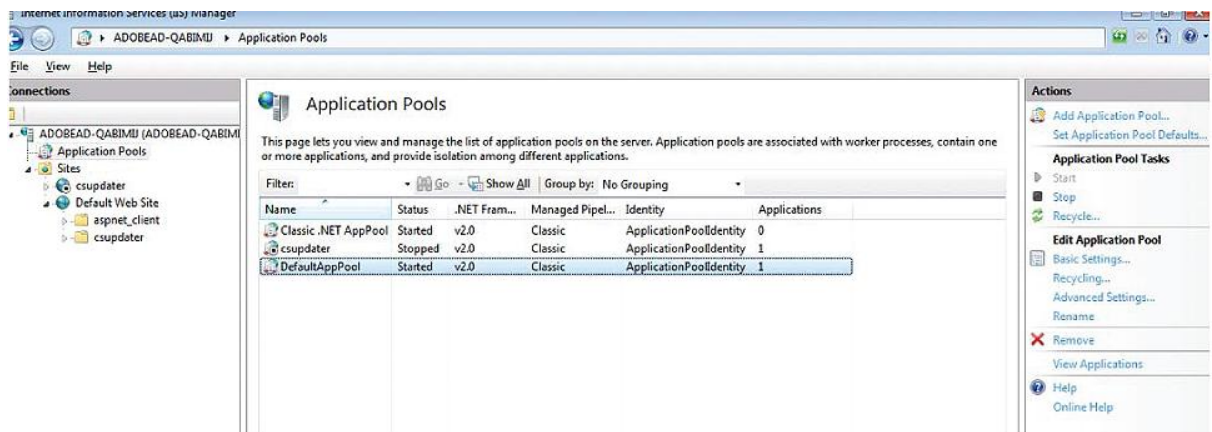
Internet Information Services (IIS) Manager

ADOBEAD-QABIMIJ ▸ Application Pools

File View Help

Connections

ADOBEAD-QABIMIJ (ADOBEAD-QABIMI
Application Pools
Sites
csupdater
Default Web Site
aspnet_client
csupdater

Application Pools

This page lets you view and manage the list of application pools on the server. Application pools are associated with worker processes, contain one or more applications, and provide isolation among different applications.

Filter: Go Show All Group by: No Grouping

| Name | Status | .NET Fram... | Managed Pipel... | Identity | Applications |
|---|---|---|---|---|---|
| Classic .NET AppPool | Started | v2.0 | Classic | ApplicationPoolIdentity | 0 |
| csupdater | Stopped | v2.0 | Classic | ApplicationPoolIdentity | 1 |
| DefaultAppPool | Started | v2.0 | Classic | ApplicationPoolIdentity | 1 |

Actions

Add Application Pool...
Set Application Pool Defaults...

Application Pool Tasks
Start
Stop
Recycle...

Edit Application Pool
Basic Settings...
Recycling...
Advanced Settings...
Rename

Remove

View Applications

Help
Online Help